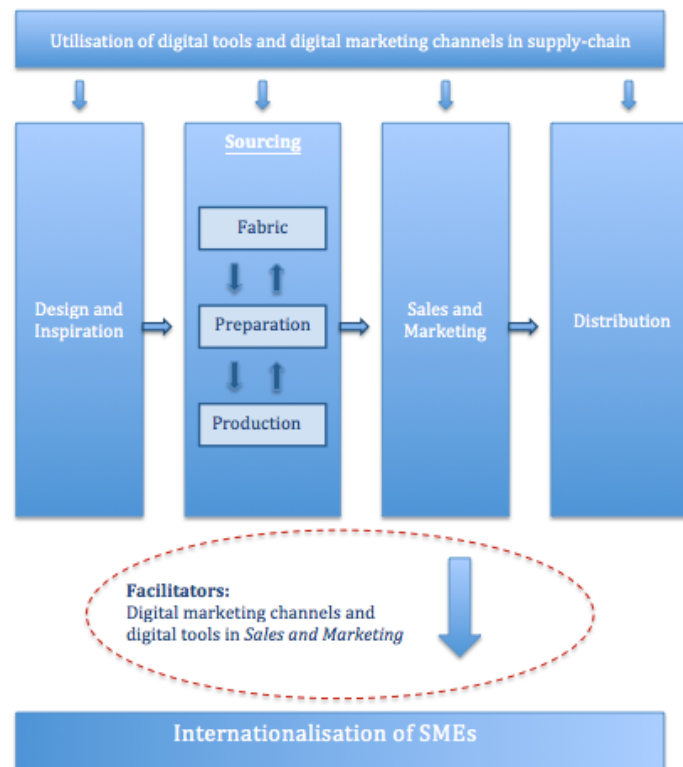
Utilisation of digital tools and digital marketing channels in supply-chain

Design and Inspiration

Sourcing

Fabric

Preparation

Production

Sales and Marketing

Distribution

Facilitators:
Digital marketing channels and digital tools in *Sales and Marketing*

Internationalisation of SMEs